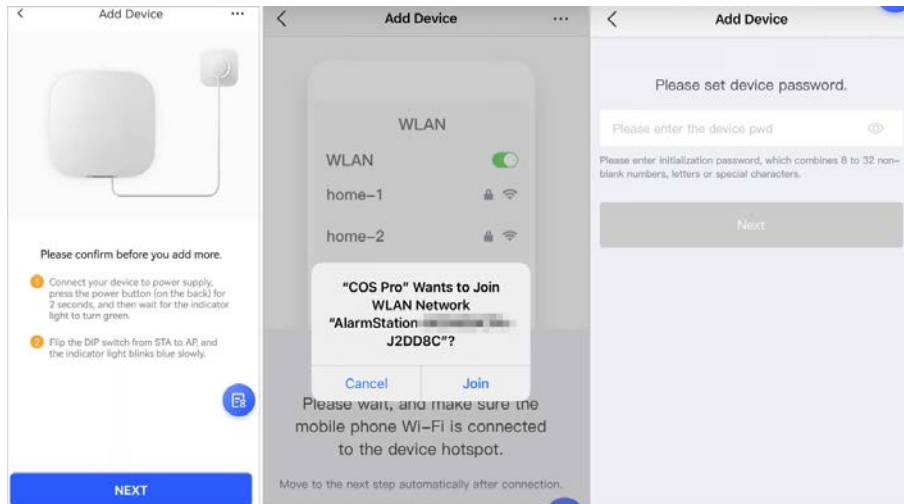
<
Add Device
···

Please confirm before you add more.

1 Connect your device to power supply, press the power button (on the back) for 2 seconds, and then wait for the indicator light to turn green.

2 Flip the DIP switch from STA to AP, and the indicator light blinks blue slowly.

NEXT

<
Add Device
···

WLAN

WLAN

home-1

home-2

"COS Pro" Wants to Join WLAN Network "AlarmStation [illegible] J2DD8C"?

Cancel
Join

Please wait, and make sure the mobile phone Wi-Fi is connected to the device hotspot.

Move to the next step automatically after connection.

<
Add Device

Please set device password.

Please enter the device pwd

Please enter initialization password, which combines 8 to 32 non-blank numbers, letters or special characters.

Next